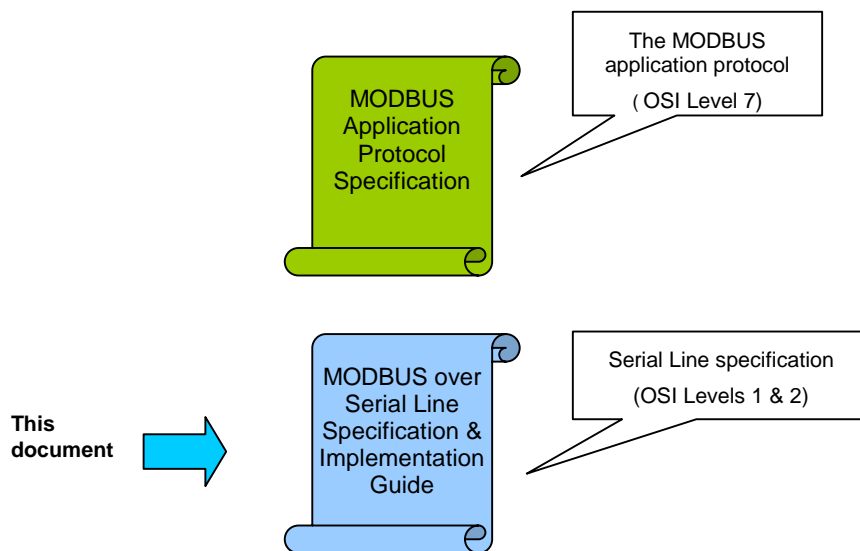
The MODBUS application protocol

( OSI Level 7)

MODBUS Application Protocol Specification

Serial Line specification

(OSI Levels 1 & 2)

This document

MODBUS over Serial Line Specification & Implementation Guide